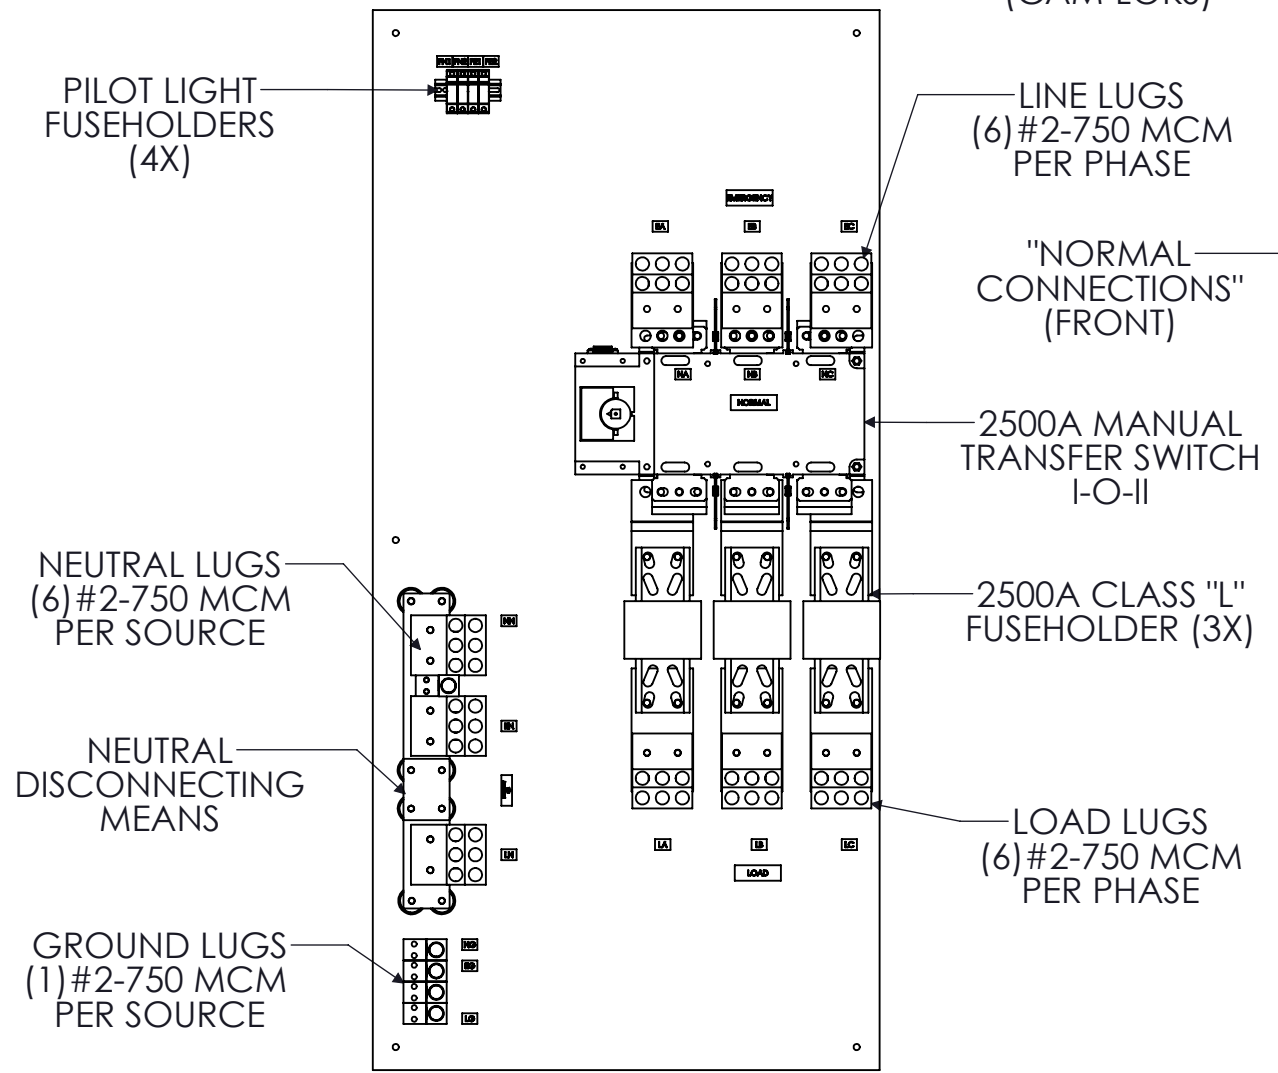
(CAM LOKS)

PILOT LIGHT FUSEHOLDERS (4X)

LINE LUGS (6)#2-750 MCM PER PHASE

EMERGENCY

EA EB EC

"NORMAL CONNECTIONS" (FRONT)

NA NB NC

NORMAL

2500A MANUAL TRANSFER SWITCH I-O-II

NEUTRAL LUGS (6)#2-750 MCM PER SOURCE

NN

2500A CLASS "L" FUSEHOLDER (3X)

EN

NEUTRAL DISCONNECTING MEANS

LN

LA LB LC

LOAD

LOAD LUGS (6)#2-750 MCM PER PHASE

GROUND LUGS (1)#2-750 MCM PER SOURCE

NG

EG

LG